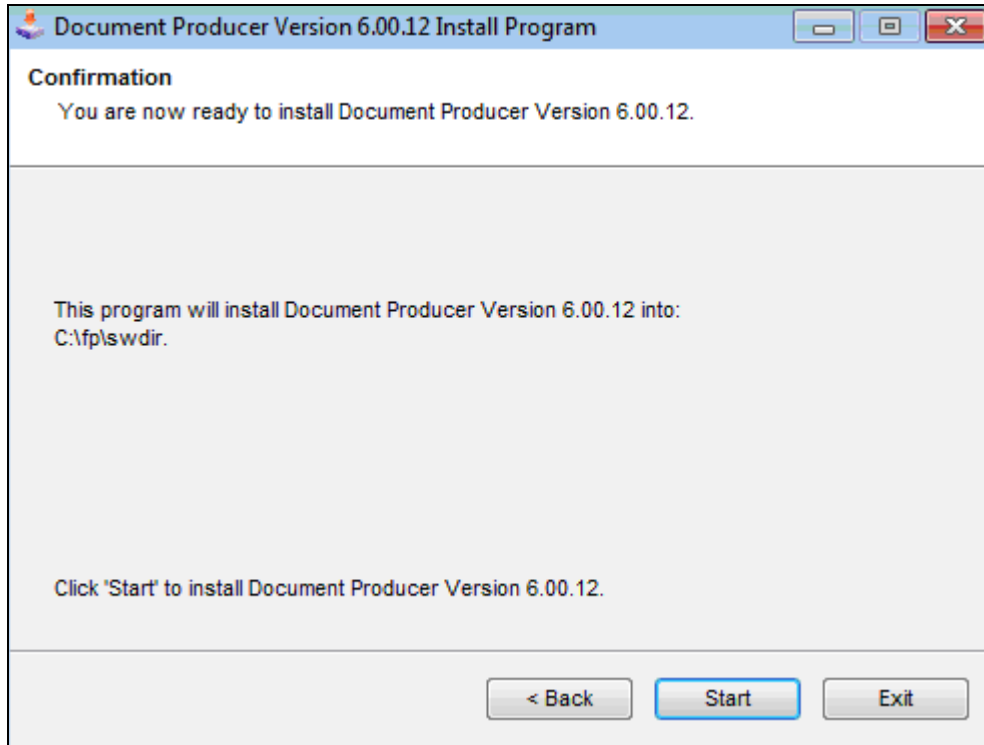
Document Producer Version 6.00.12 Install Program

Confirmation
You are now ready to install Document Producer Version 6.00.12.

This program will install Document Producer Version 6.00.12 into:
C:\fp\swdir.

Click 'Start' to install Document Producer Version 6.00.12.

< Back
Start
Exit